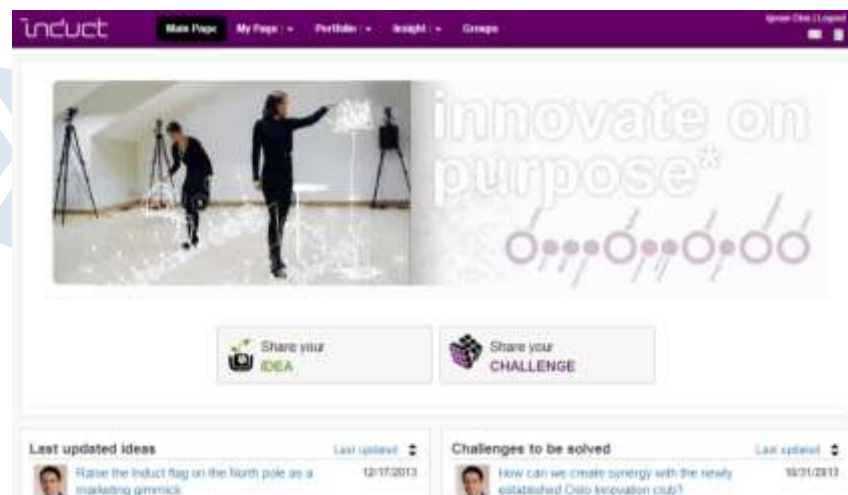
induct

Main Page My Page | ▾ Portfolio | ▾ Insight | ▾ Groups

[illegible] | Logout

innovate on purpose*

Share your IDEA

Share your CHALLENGE

Last updated ideas

Last updated ⬍

Raise the Induct flag on the North pole as a marketing gimmick

12/17/2013

Challenges to be solved

Last updated ⬍

How can we create synergy with the newly established Oslo Innovation club?

10/31/2013